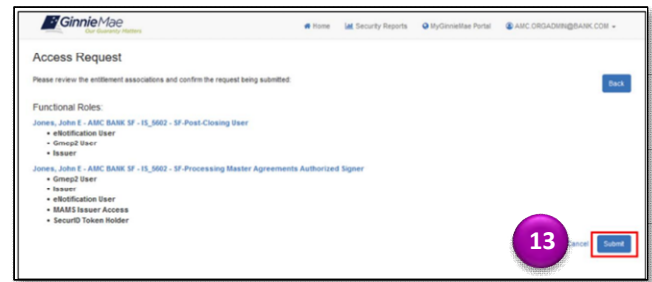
GinnieMae
Our Guaranty Matters

Home | Security Reports | MyGinnieMae Portal | AMC.ORGADMIN@BANK.COM

Access Request

Please review the entitlement associations and confirm the request being submitted.

Back

Functional Roles:

Jones, John E - AMC BANK SF - IS_5602 - SF-Post-Closing User
- eNotification User
- Gmep2 User
- Issuer

Jones, John E - AMC BANK SF - IS_5602 - SF-Processing Master Agreements Authorized Signer
- Gmep2 User
- Issuer
- eNotification User
- MAMS Issuer Access
- SecurID Token Holder

13

Cancel

Submit